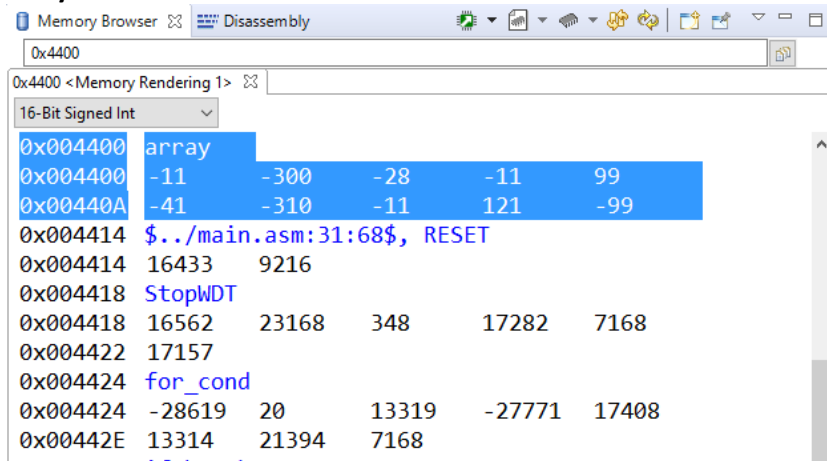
Memory Browser ☒ Disassembly

0x4400

0x4400 <Memory Rendering 1> ☒

16-Bit Signed Int

| | | | | | |
|---|---|---|---|---|---|
| 0x004400 | array | | | | |
| 0x004400 | -11 | -300 | -28 | -11 | 99 |
| 0x00440A | -41 | -310 | -11 | 121 | -99 |
| 0x004414 | \$../main.asm:31:68\$, RESET | | | | |
| 0x004414 | 16433 | 9216 | | | |
| 0x004418 | StopWDT | | | | |
| 0x004418 | 16562 | 23168 | 348 | 17282 | 7168 |
| 0x004422 | 17157 | | | | |
| 0x004424 | for_cond | | | | |
| 0x004424 | -28619 | 20 | 13319 | -27771 | 17408 |
| 0x00442E | 13314 | 21394 | 7168 | | |